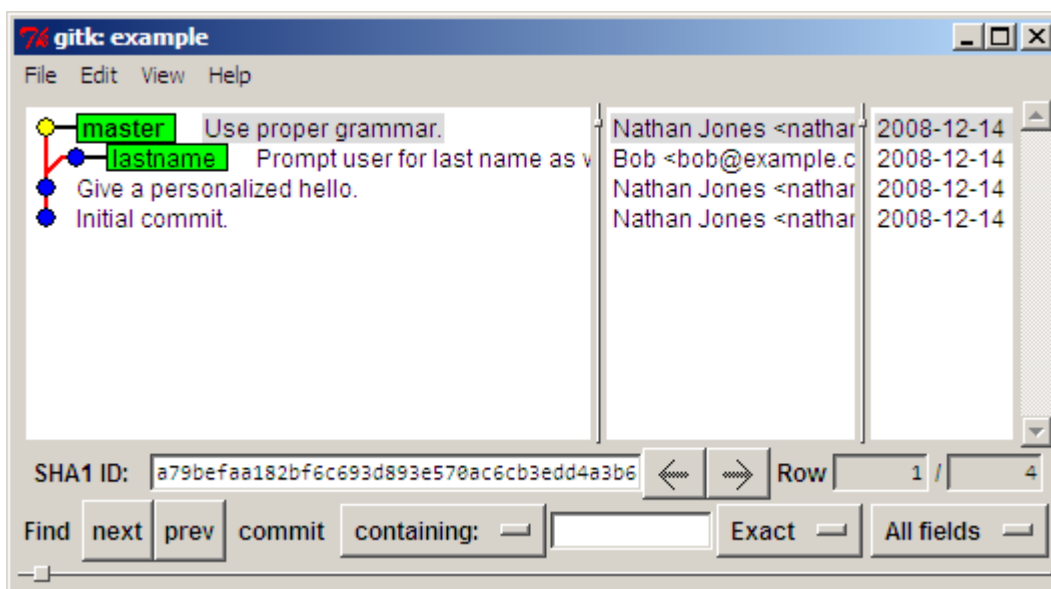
gitk: example

File Edit View Help

master Use proper grammar.
lastname Prompt user for last name as v
Give a personalized hello.
Initial commit.

Nathan Jones <nathar
Bob <bob@example.c
Nathan Jones <nathar
Nathan Jones <nathar

2008-12-14
2008-12-14
2008-12-14
2008-12-14

SHA1 ID: a79befaa182bf6c693d893e570ac6cb3edd4a3b6 Row 1 / 4

Find next prev commit containing: Exact All fields